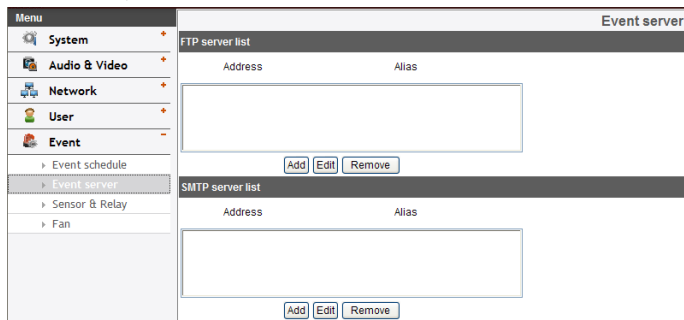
Menu

System +

Audio & Video +

Network +

User +

Event −

Event schedule

Event server

Sensor & Relay

Fan

Event server

FTP server list

Address Alias

Add Edit Remove

SMTP server list

Address Alias

Add Edit Remove